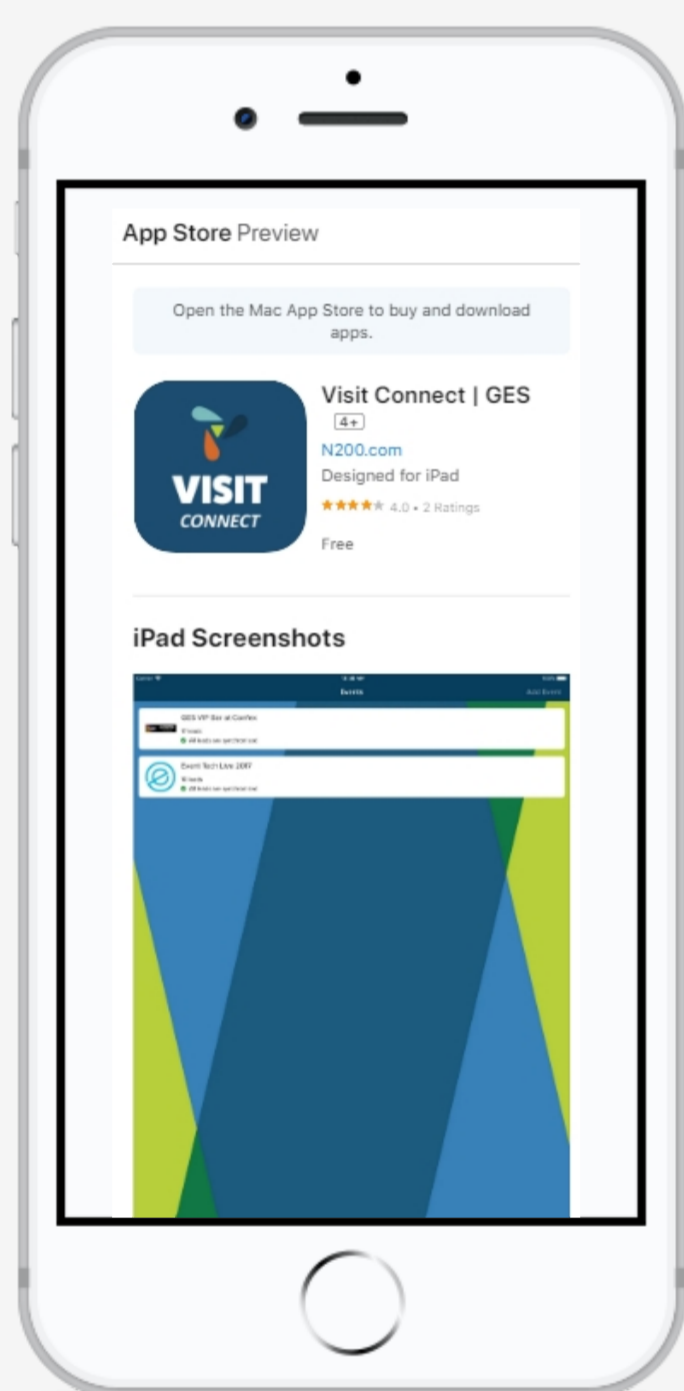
App Store Preview

Open the Mac App Store to buy and download apps.

VISIT CONNECT

Visit Connect | GES

4+

N200.com

Designed for iPad

4.0 • 2 Ratings

Free

iPad Screenshots

Events

Add Event

GES VIP Bar at Conflex

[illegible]

Event Tech Live 2017

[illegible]